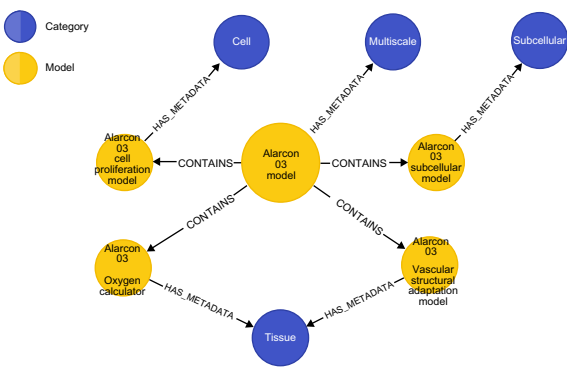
Category

Model

Cell

Multiscale

Subcellular

HAS_METADATA

HAS_METADATA

HAS_METADATA

Alarcon 03 cell proliferation model

CONTAINS

Alarcon 03 model

CONTAINS

Alarcon 03 subcellular model

CONTAINS

CONTAINS

Alarcon 03 Oxygen calculator

Alarcon 03 Vascular structural adaptation model

HAS_METADATA

HAS_METADATA

Tissue